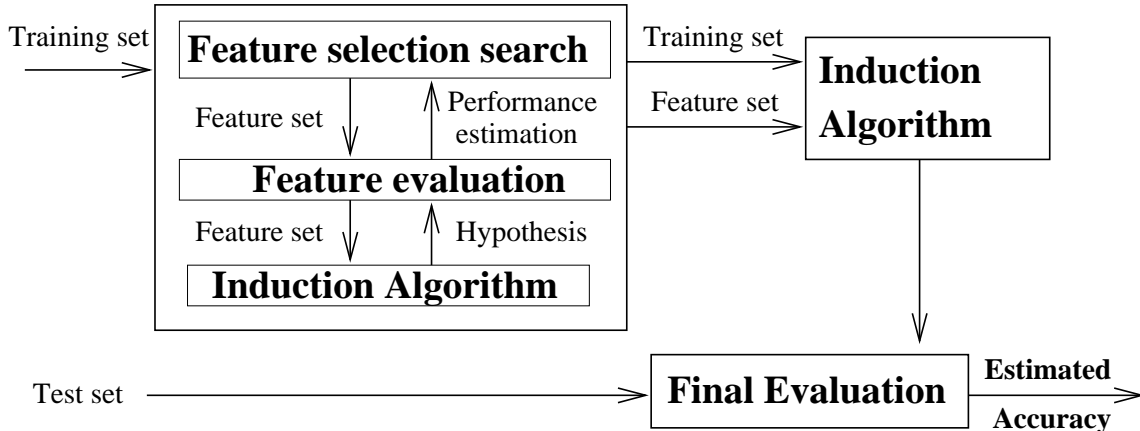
Training set

Feature selection search

Feature set

Performance estimation

Feature evaluation

Feature set

Hypothesis

Induction Algorithm

Training set

Feature set

Induction Algorithm

Test set

Final Evaluation

Estimated Accuracy